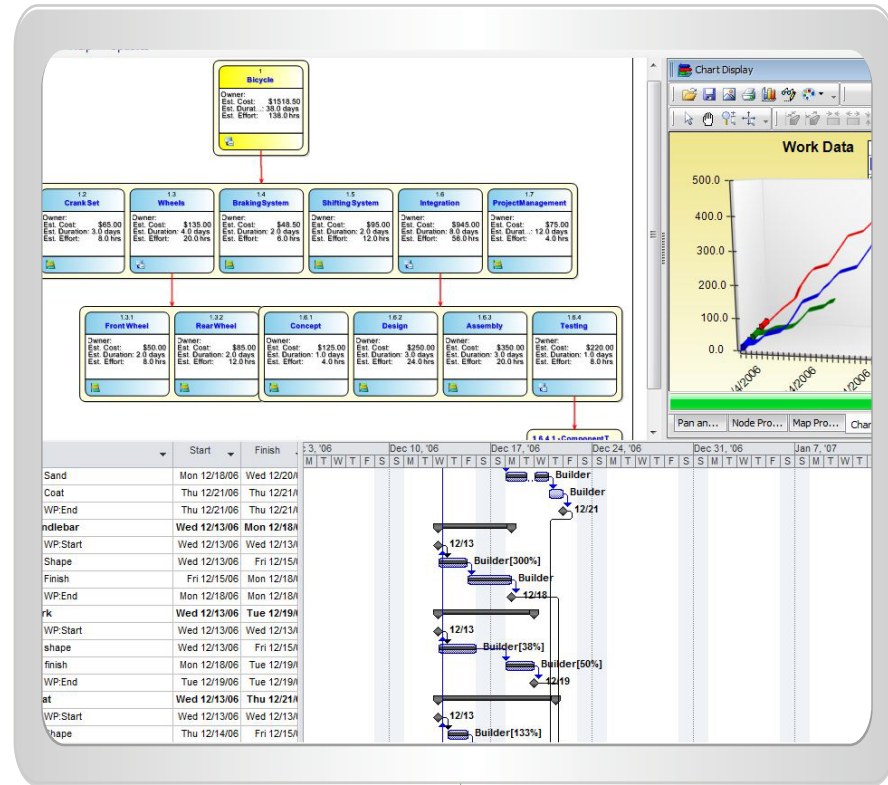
1
Bicycle
Owner:
Est. Cost: $1518.50
Est. Durat...: 38.0 days
Est. Effort: 138.0 hrs

1.2
CrankSet
Owner:
Est. Cost: $65.00
Est. Duration: 3.0 days
Est. Effort: 8.0 hrs

1.3
Wheels
Owner:
Est. Cost: $135.00
Est. Duration: 4.0 days
Est. Effort: 20.0 hrs

1.4
BrakingSystem
Owner:
Est. Cost: $48.50
Est. Duration: 2.0 days
Est. Effort: 6.0 hrs

1.5
ShiftingSystem
Owner:
Est. Cost: $95.00
Est. Duration: 2.0 days
Est. Effort: 12.0 hrs

1.6
Integration
Owner:
Est. Cost: $945.00
Est. Duration: 8.0 days
Est. Effort: 56.0 hrs

1.7
ProjectManagement
Owner:
Est. Cost: $75.00
Est. Durat...: 12.0 days
Est. Effort: 4.0 hrs

1.3.1
FrontWheel
Owner:
Est. Cost: $50.00
Est. Duration: 2.0 days
Est. Effort: 8.0 hrs

1.3.2
RearWheel
Owner:
Est. Cost: $85.00
Est. Duration: 2.0 days
Est. Effort: 12.0 hrs

1.6.1
Concept
Owner:
Est. Cost: $125.00
Est. Duration: 1.0 days
Est. Effort: 4.0 hrs

1.6.2
Design
Owner:
Est. Cost: $250.00
Est. Duration: 3.0 days
Est. Effort: 24.0 hrs

1.6.3
Assembly
Owner:
Est. Cost: $350.00
Est. Duration: 3.0 days
Est. Effort: 20.0 hrs

1.6.4
Testing
Owner:
Est. Cost: $220.00
Est. Duration: 1.0 days
Est. Effort: 8.0 hrs

1.6.4.1 - ComponentT

Chart Display
Work Data
500.0
400.0
300.0
200.0
100.0
0.0
4/2006
4/2006
/2006
Pan an... Node Pro... Map Pro... Char

| | Start | Finish |
|---|---|---|
| Sand | Mon 12/18/06 | Wed 12/20/ |
| Coat | Thu 12/21/06 | Thu 12/21/ |
| WP:End | Thu 12/21/06 | Thu 12/21/ |
| ndlebar | Wed 12/13/06 | Mon 12/18/ |
| WP:Start | Wed 12/13/06 | Wed 12/13/ |
| Shape | Wed 12/13/06 | Fri 12/15/ |
| Finish | Fri 12/15/06 | Mon 12/18/ |
| WP:End | Mon 12/18/06 | Mon 12/18/ |
| rk | Wed 12/13/06 | Tue 12/19/ |
| WP:Start | Wed 12/13/06 | Wed 12/13/ |
| shape | Wed 12/13/06 | Fri 12/15/ |
| finish | Mon 12/18/06 | Tue 12/19/ |
| WP:End | Tue 12/19/06 | Tue 12/19/ |
| at | Wed 12/13/06 | Thu 12/21/ |
| WP:Start | Wed 12/13/06 | Wed 12/13/ |
| hape | Thu 12/14/06 | Fri 12/15/ |

3, '06 Dec 10, '06 Dec 17, '06 Dec 24, '06 Dec 31, '06 Jan 7, '07
M T W T F S S M T W T F S S M T W T F S S M T W T F S S M T W T F S S M T W T
Builder
Builder
12/21
12/13
Builder[300%]
Builder
12/18
12/13
Builder[38%]
Builder[50%]
12/19
12/13
Builder[133%]